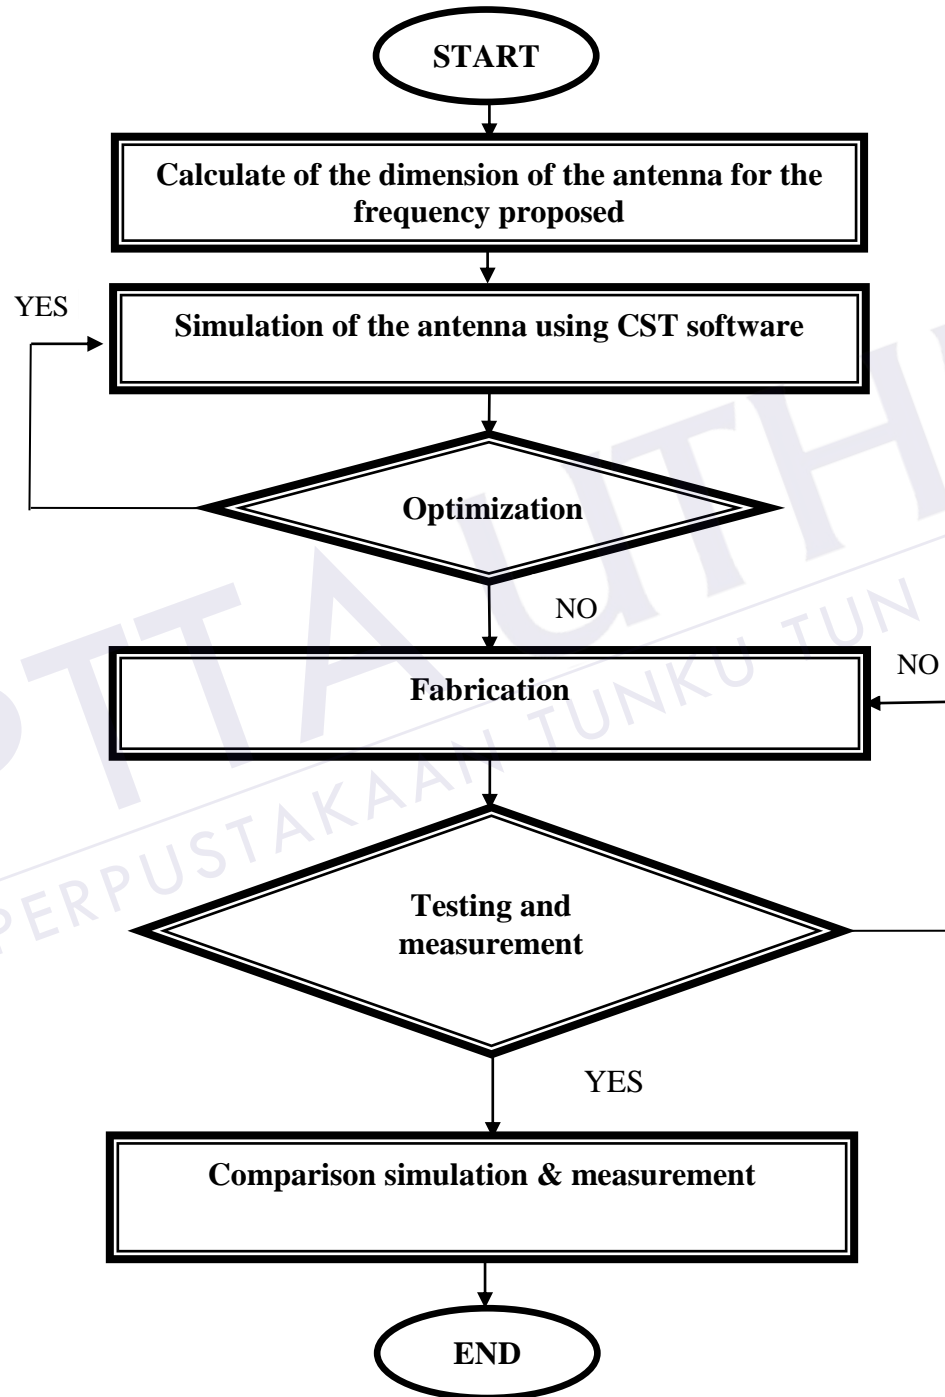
START

Calculate of the dimension of the antenna for the frequency proposed

YES

Simulation of the antenna using CST software

Optimization

NO

NO

Fabrication

Testing and measurement

YES

Comparison simulation & measurement

END

PTTA UTHM
PERPUSTAKAAN TUNKU TUN